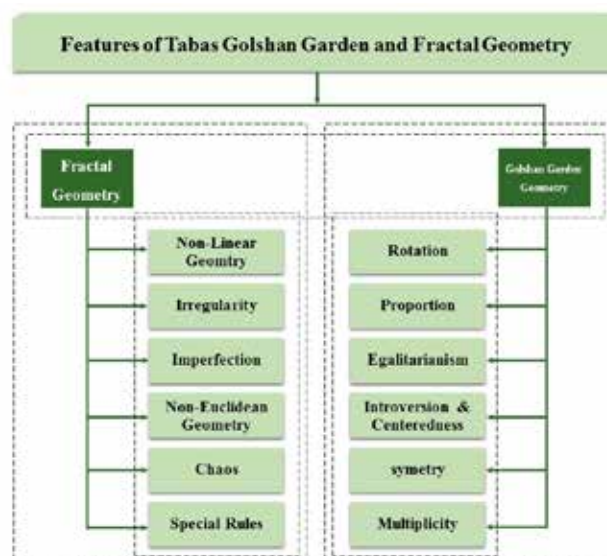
Features of Tabas Golshan Garden and Fractal Geometry

Fractal Geometry

Non-Linear Geomtry

Irregularity

Imperfection

Non-Euclidean Geometry

Chaos

Special Rules

Golshan Garden Geometry

Rotation

Proportion

Egalitarianism

Introversion & Centeredness

symetry

Multiplicity